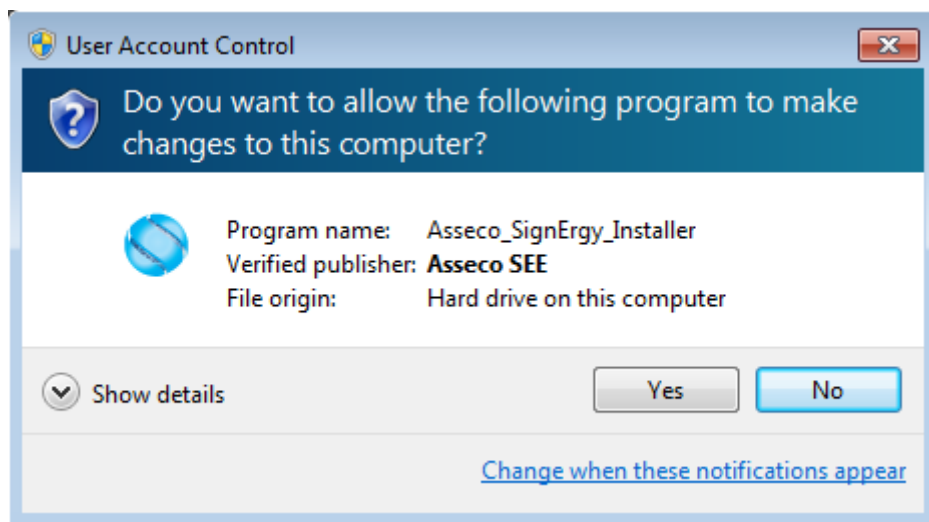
User Account Control

Do you want to allow the following program to make changes to this computer?

| Program name: | Asseco_SignErgy_Installer |
|---|---|
| Verified publisher: | **Asseco SEE** |
| File origin: | Hard drive on this computer |

Show details

Yes

No

Change when these notifications appear